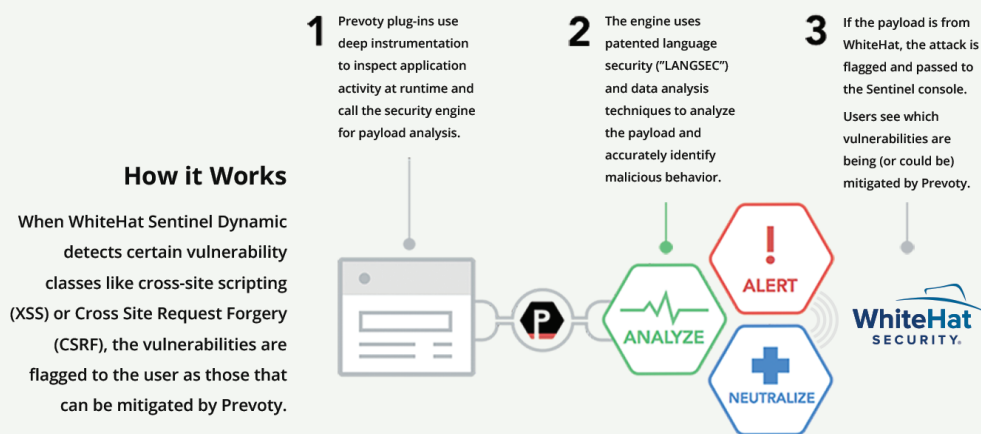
How it Works

When WhiteHat Sentinel Dynamic detects certain vulnerability classes like cross-site scripting (XSS) or Cross Site Request Forgery (CSRF), the vulnerabilities are flagged to the user as those that can be mitigated by Prevoty.

1 Prevoty plug-ins use deep instrumentation to inspect application activity at runtime and call the security engine for payload analysis.

2 The engine uses patented language security ("LANGSEC") and data analysis techniques to analyze the payload and accurately identify malicious behavior.

3 If the payload is from WhiteHat, the attack is flagged and passed to the Sentinel console.

Users see which vulnerabilities are being (or could be) mitigated by Prevoty.

P

ANALYZE

ALERT

NEUTRALIZE

WhiteHat SECURITY.